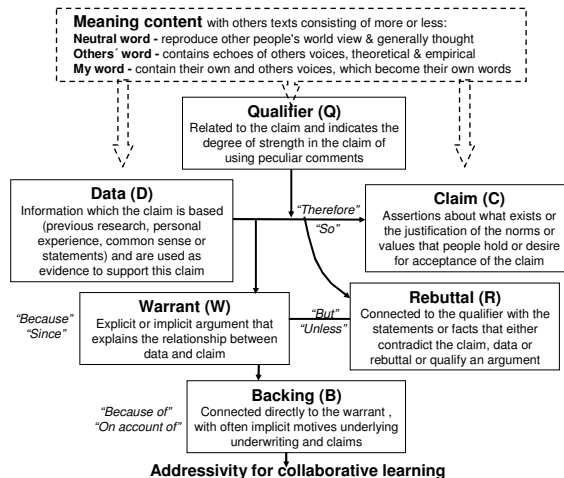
**Meaning content** with others texts consisting of more or less:
**Neutral word -** reproduce other people's world view & generally thought
**Others´ word -** contains echoes of others voices, theoretical & empirical
**My word -** contain their own and others voices, which become their own words

**Qualifier (Q)**
Related to the claim and indicates the degree of strength in the claim of using peculiar comments

**Data (D)**
Information which the claim is based (previous research, personal experience, common sense or statements) and are used as evidence to support this claim

"Therefore"
"So"

**Claim (C)**
Assertions about what exists or the justification of the norms or values that people hold or desire for acceptance of the claim

"Because"
"Since"

**Warrant (W)**
Explicit or implicit argument that explains the relationship between data and claim

"But"
"Unless"

**Rebuttal (R)**
Connected to the qualifier with the statements or facts that either contradict the claim, data or rebuttal or qualify an argument

"Because of"
"On account of"

**Backing (B)**
Connected directly to the warrant , with often implicit motives underlying underwriting and claims

**Addressivity for collaborative learning**